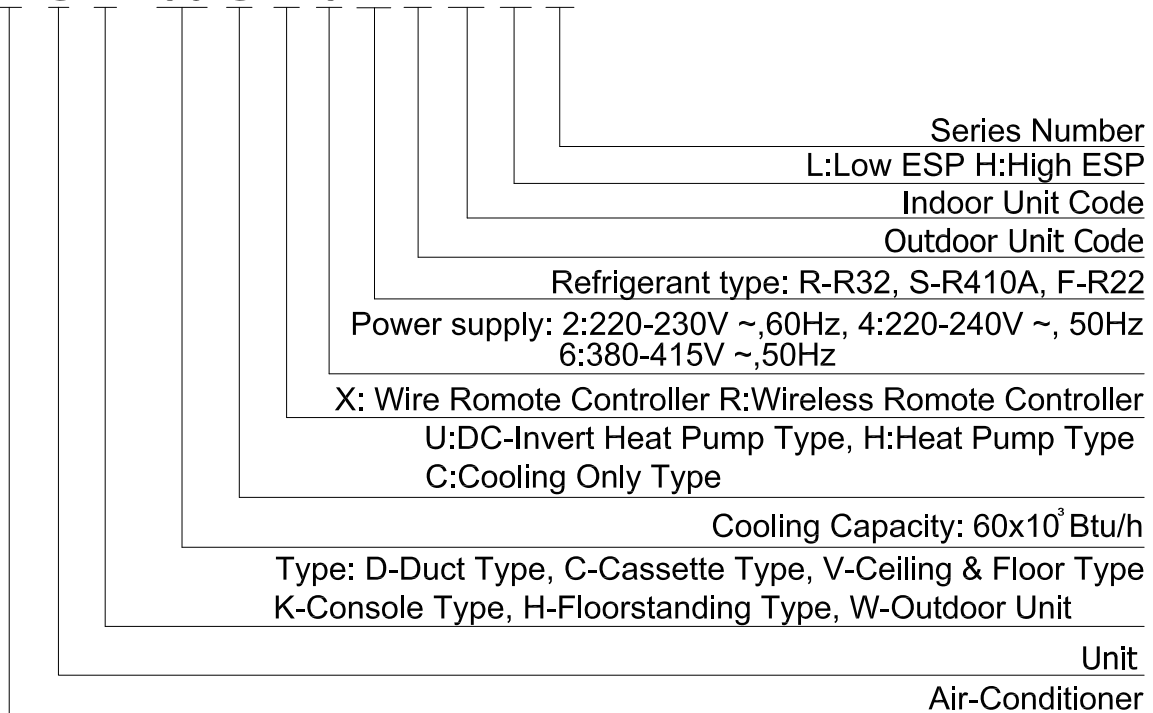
Series Number
L:Low ESP H:High ESP
Indoor Unit Code
Outdoor Unit Code
Refrigerant type: R-R32, S-R410A, F-R22
Power supply: 2:220-230V ~,60Hz, 4:220-240V ~, 50Hz
6:380-415V ~,50Hz
X: Wire Romote Controller R:Wireless Romote Controller
U:DC-Invert Heat Pump Type, H:Heat Pump Type
C:Cooling Only Type
Cooling Capacity: 60x$10^3$ Btu/h
Type: D-Duct Type, C-Cassette Type, V-Ceiling & Floor Type
K-Console Type, H-Floorstanding Type, W-Outdoor Unit
Unit
Air-Conditioner